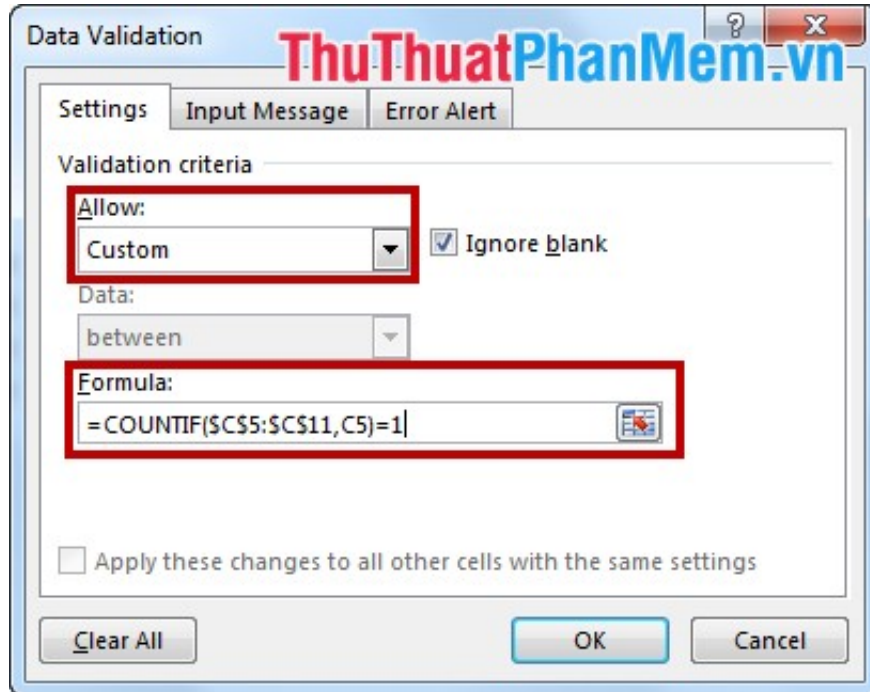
Data Validation
ThuThuatPhanMem.vn
?
X
Settings
Input Message
Error Alert
Validation criteria
Allow:
Custom
Ignore blank
Data:
between
Formula:
=COUNTIF($C$5:$C$11,C5)=1
Apply these changes to all other cells with the same settings
Clear All
OK
Cancel